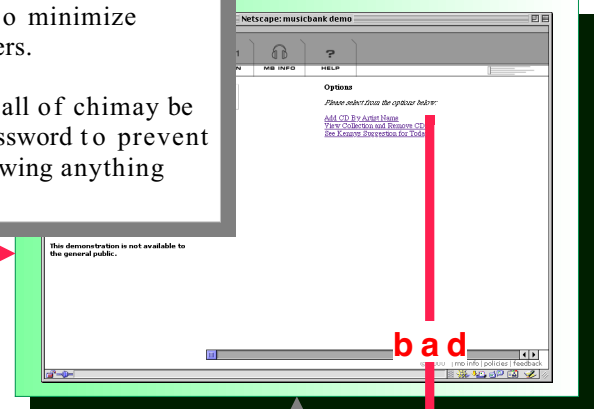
o minimize ers.

all of chimay be ssword to prevent wing anything

Netscape: musicbank demo

N

MB INFO

HELP

Options

Please select from the options below:

Add CD By Artist Name

View Collection and Remove CD

See Kenny's Suggestion for Tod

This demonstration is not available to the general public.

bad

| mb info | policies | feedback